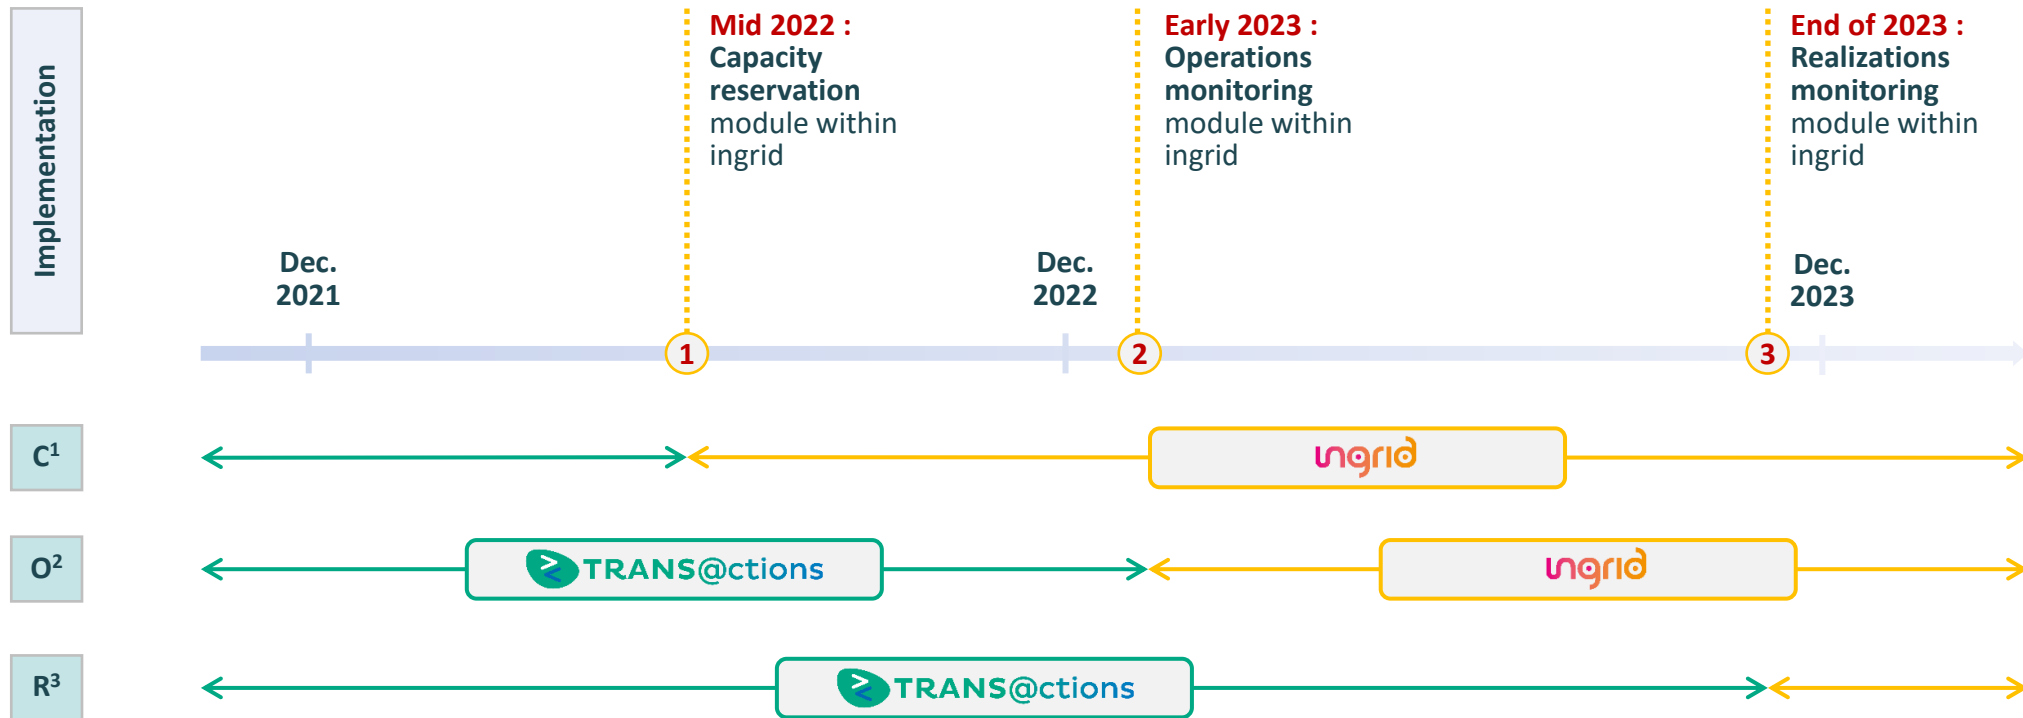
Implementation

Mid 2022 :
Capacity reservation module within ingrid

Early 2023 :
Operations monitoring module within ingrid

End of 2023 :
Realizations monitoring module within ingrid

Dec. 2021

Dec. 2022

Dec. 2023

1

2

3

$C^1$

ingrid

$O^2$

TRANS@ctions

ingrid

$R^3$

TRANS@ctions